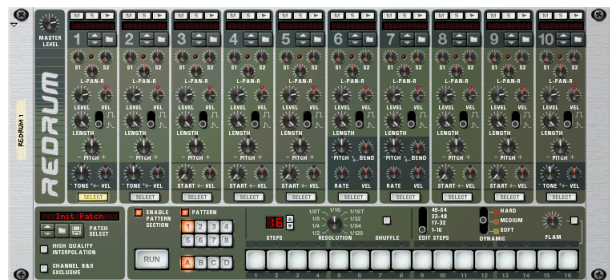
MASTER LEVEL

REDRUM

REDRUM 1

M S ▶ 1 S1 S2 L-PAN-R LEVEL VEL LENGTH PITCH TONE VEL SELECT

M S ▶ 2 S1 S2 L-PAN-R LEVEL VEL LENGTH PITCH TONE VEL SELECT

M S ▶ 3 S1 S2 L-PAN-R LEVEL VEL LENGTH PITCH START VEL SELECT

M S ▶ 4 S1 S2 L-PAN-R LEVEL VEL LENGTH PITCH START VEL SELECT

M S ▶ 5 S1 S2 L-PAN-R LEVEL VEL LENGTH PITCH START VEL SELECT

M S ▶ 6 S1 S2 L-PAN-R LEVEL VEL LENGTH PITCH BEND RATE VEL SELECT

M S ▶ 7 S1 S2 L-PAN-R LEVEL VEL LENGTH PITCH BEND RATE VEL SELECT

M S ▶ 8 S1 S2 L-PAN-R LEVEL VEL LENGTH PITCH START VEL SELECT

M S ▶ 9 S1 S2 L-PAN-R LEVEL VEL LENGTH PITCH START VEL SELECT

M S ▶ 10 S1 S2 L-PAN-R LEVEL VEL LENGTH PITCH TONE VEL SELECT

Init Patch

PATCH SELECT

HIGH QUALITY INTERPOLATION

CHANNEL 8&9 EXCLUSIVE

ENABLE PATTERN SECTION

RUN

PATTERN

1 2 3 4 5 6 7 8

A B C D

16

STEPS

1/8T 1/16 1/16T 1/4 1/32 1/2 1/64 1/2 1/128

RESOLUTION

SHUFFLE

49-64 33-48 17-32 1-16

EDIT STEPS

HARD MEDIUM SOFT

DYNAMIC

FLAM

1 2 3 4 5 6 7 8 9 10 11 12 13 14 15 16